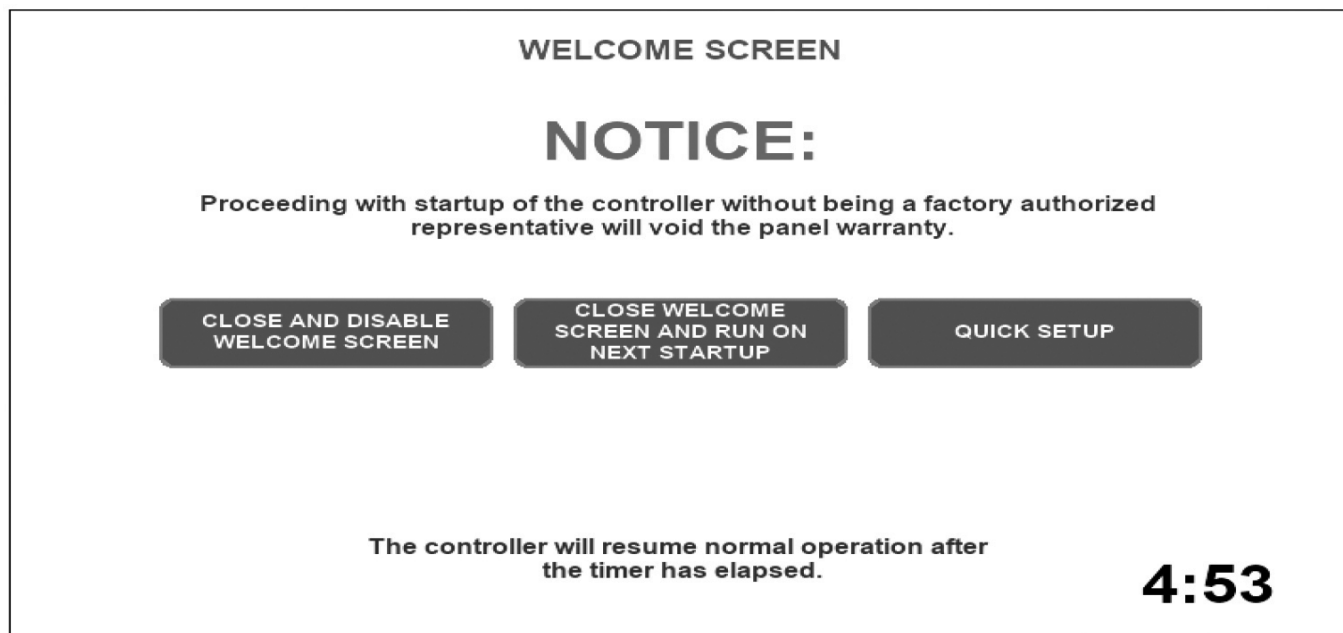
WELCOME SCREEN

NOTICE:

Proceeding with startup of the controller without being a factory authorized representative will void the panel warranty.

CLOSE AND DISABLE WELCOME SCREEN

CLOSE WELCOME SCREEN AND RUN ON NEXT STARTUP

QUICK SETUP

The controller will resume normal operation after the timer has elapsed.

4:53